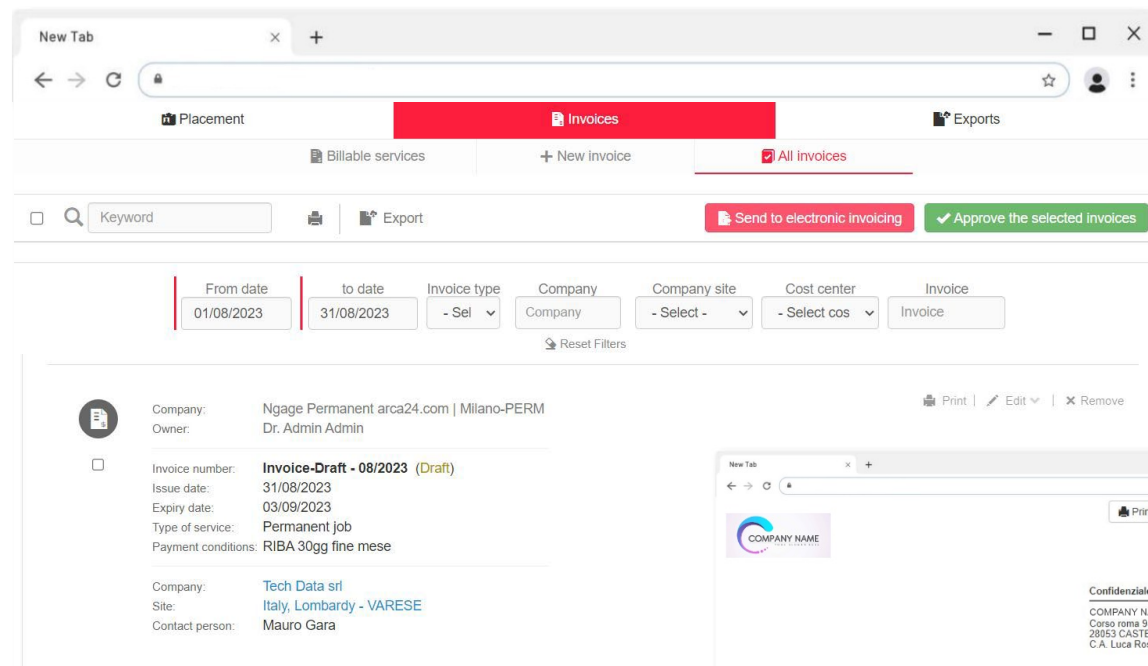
New Tab × +

Placement
Invoices
Exports

Billable services
+ New invoice
All invoices

Keyword
Export
Send to electronic invoicing
✔ Approve the selected invoices

From date
01/08/2023
to date
31/08/2023
Invoice type
- Sel
Company
Company
Company site
- Select -
Cost center
- Select cos
Invoice
Invoice

Reset Filters

Company: Ngage Permanent arca24.com | Milano-PERM
Owner: Dr. Admin Admin

Print | Edit | × Remove

Invoice number: Invoice-Draft - 08/2023 (Draft)
Issue date: 31/08/2023
Expiry date: 03/09/2023
Type of service: Permanent job
Payment conditions: RIBA 30gg fine mese

Company: Tech Data srl
Site: Italy, Lombardy - VARESE
Contact person: Mauro Gara

New Tab × +
COMPANY NAME
Prir
Confidenzial
COMPANY N
Corso roma 9
28053 CASTE
C.A. Luca Ro